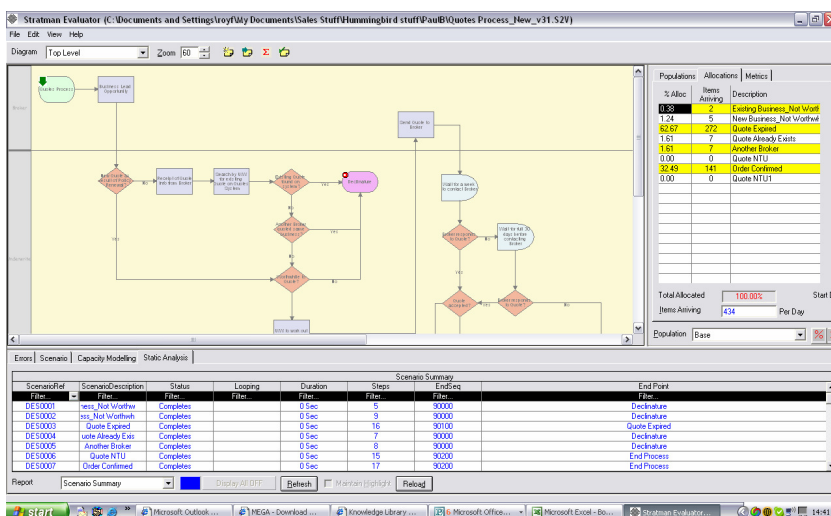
Stratman Evaluator (C:\Documents and Settings\royf\My Documents\Sales Stuff\Hummingbird stuff\PaulB\Quotes Process_New_v31.S2V)

File Edit View Help

Diagram Top Level Zoom 60

Populations Allocations Metrics

| % Alloc | Items Arriving | Description |
|---|---|---|
| 0.38 | 2 | Existing Business_Not Worth |
| 1.24 | 5 | New Business_Not Worthwh |
| 62.67 | 272 | Quote Expired |
| 1.61 | 7 | Quote Already Exists |
| 1.61 | 7 | Another Broker |
| 0.00 | 0 | Quote NTU |
| 32.49 | 141 | Order Confirmed |
| 0.00 | 0 | Quote NTU1 |

Total Allocated 100.00%

Items Arriving 434 Per Day

Population Base

Errors Scenario Capacity Modelling Static Analysis

Scenario Summary

| ScenarioRef | ScenarioDescription | Status | Looping | Duration | Steps | EndSeq | End Point |
|---|---|---|---|---|---|---|---|
| Filter... | Filter... | Filter... | Filter... | Filter... | Filter... | Filter... | Filter... |
| DES0001 | ness_Not Worthw | Completes | | 0 Sec | 5 | 90000 | Declinature |
| DES0002 | ess_Not Worthwh | Completes | | 0 Sec | 9 | 90000 | Declinature |
| DES0003 | Quote Expired | Completes | | 0 Sec | 16 | 90100 | Quote Expired |
| DES0004 | uote Already Exis | Completes | | 0 Sec | 7 | 90000 | Declinature |
| DES0005 | Another Broker | Completes | | 0 Sec | 8 | 90000 | Declinature |
| DES0006 | Quote NTU | Completes | | 0 Sec | 15 | 90200 | End Process |
| DES0007 | Order Confirmed | Completes | | 0 Sec | 17 | 90200 | End Process |

Report Scenario Summary Display All OFF Refresh Maintain Highlight Reload

start Microsoft Outlook ... MEGA - Download ... Knowledge Library ... 6 Microsoft Office... Microsoft Excel - Bo... Stratman Evaluator... 14:41